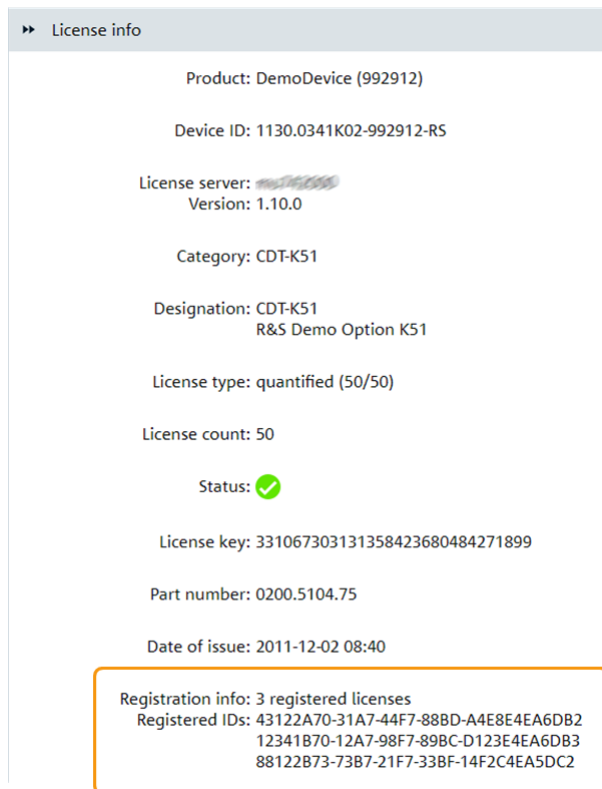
License info

Product: DemoDevice (992912)

Device ID: 1130.0341K02-992912-RS

License server: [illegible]
Version: 1.10.0

Category: CDT-K51

Designation: CDT-K51
R&S Demo Option K51

License type: quantified (50/50)

License count: 50

Status:

License key: 33106730313135842368048427189 9

Part number: 0200.5104.75

Date of issue: 2011-12-02 08:40

Registration info: 3 registered licenses
Registered IDs: 43122A70-31A7-44F7-88BD-A4E8E4EA6DB2
12341B70-12A7-98F7-89BC-D123E4EA6DB3
88122B73-73B7-21F7-33BF-14F2C4EA5DC2